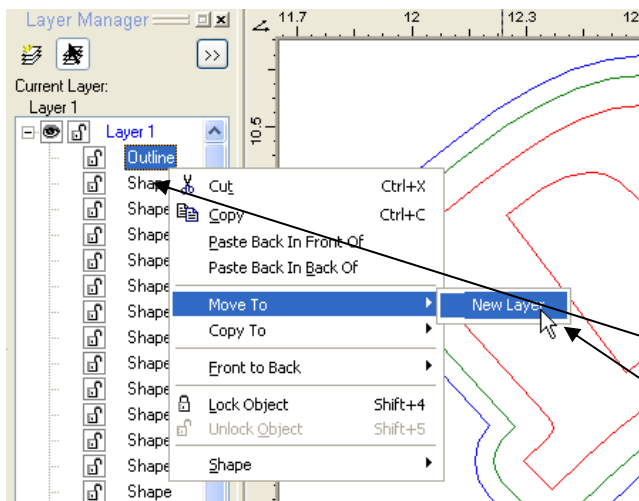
Layer Manager

>>

Current Layer:
Layer 1

Layer 1
Outline
Shape
Shape
Shape
Shape
Shape
Shape
Shape
Shape
Shape
Shape
Shape
Shape
Shape

11.7
12
12.3
10.5

Cut Ctrl+X
Copy Ctrl+C
Paste Back In Front Of
Paste Back In Back Of
Move To
Copy To
Front to Back
Lock Object Shift+4
Unlock Object Shift+5
Shape

New Layer